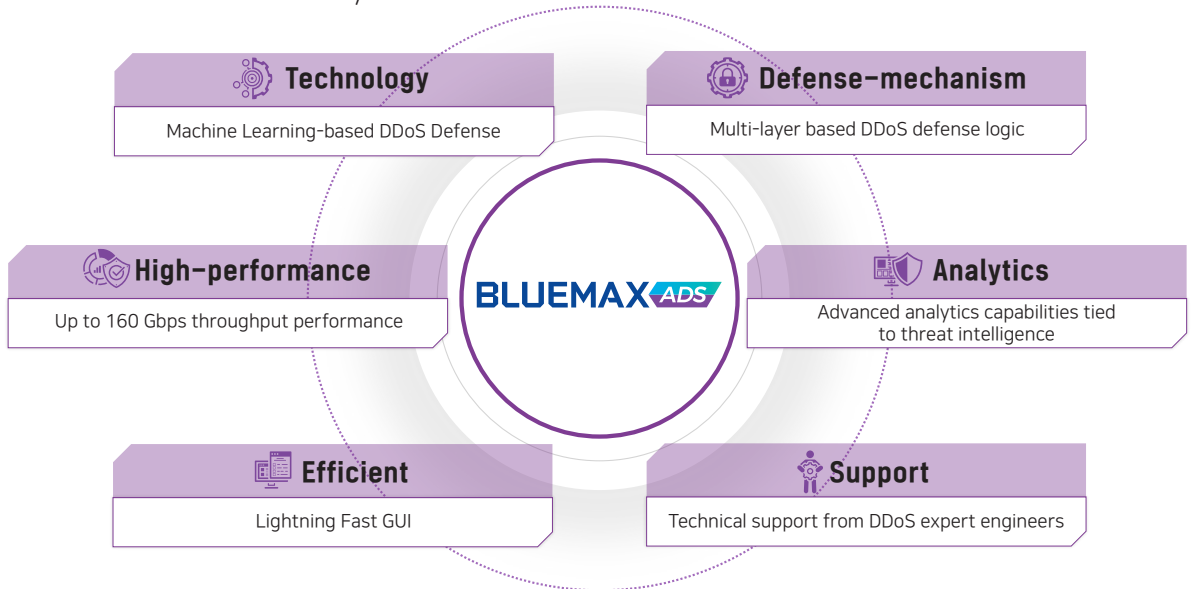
Technology
Machine Learning-based DDoS Defense

Defense-mechanism
Multi-layer based DDoS defense logic

High-performance
Up to 160 Gbps throughput performance

BLUEMAX ADS

Analytics
Advanced analytics capabilities tied to threat intelligence

Efficient
Lightning Fast GUI

Support
Technical support from DDoS expert engineers